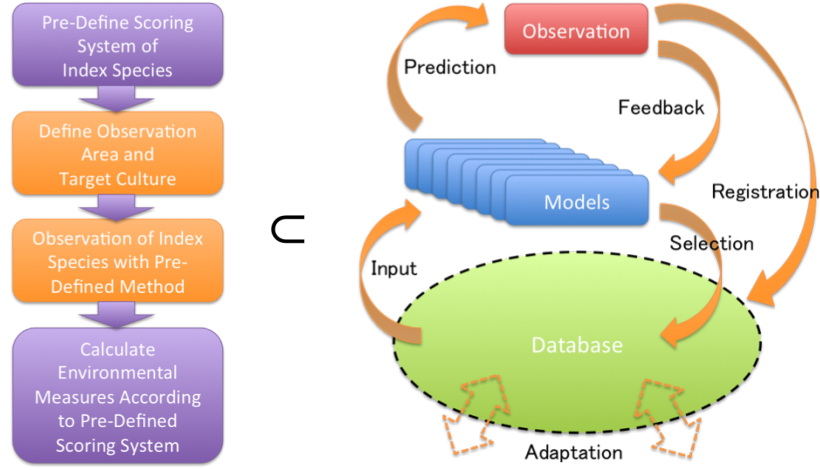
Pre-Define Scoring System of Index Species

Define Observation Area and Target Culture

Observation of Index Species with Pre-Defined Method

Calculate Environmental Measures According to Pre-Defined Scoring System

$\subset$

Observation

Prediction

Feedback

Models

Registration

Selection

Input

Database

Adaptation